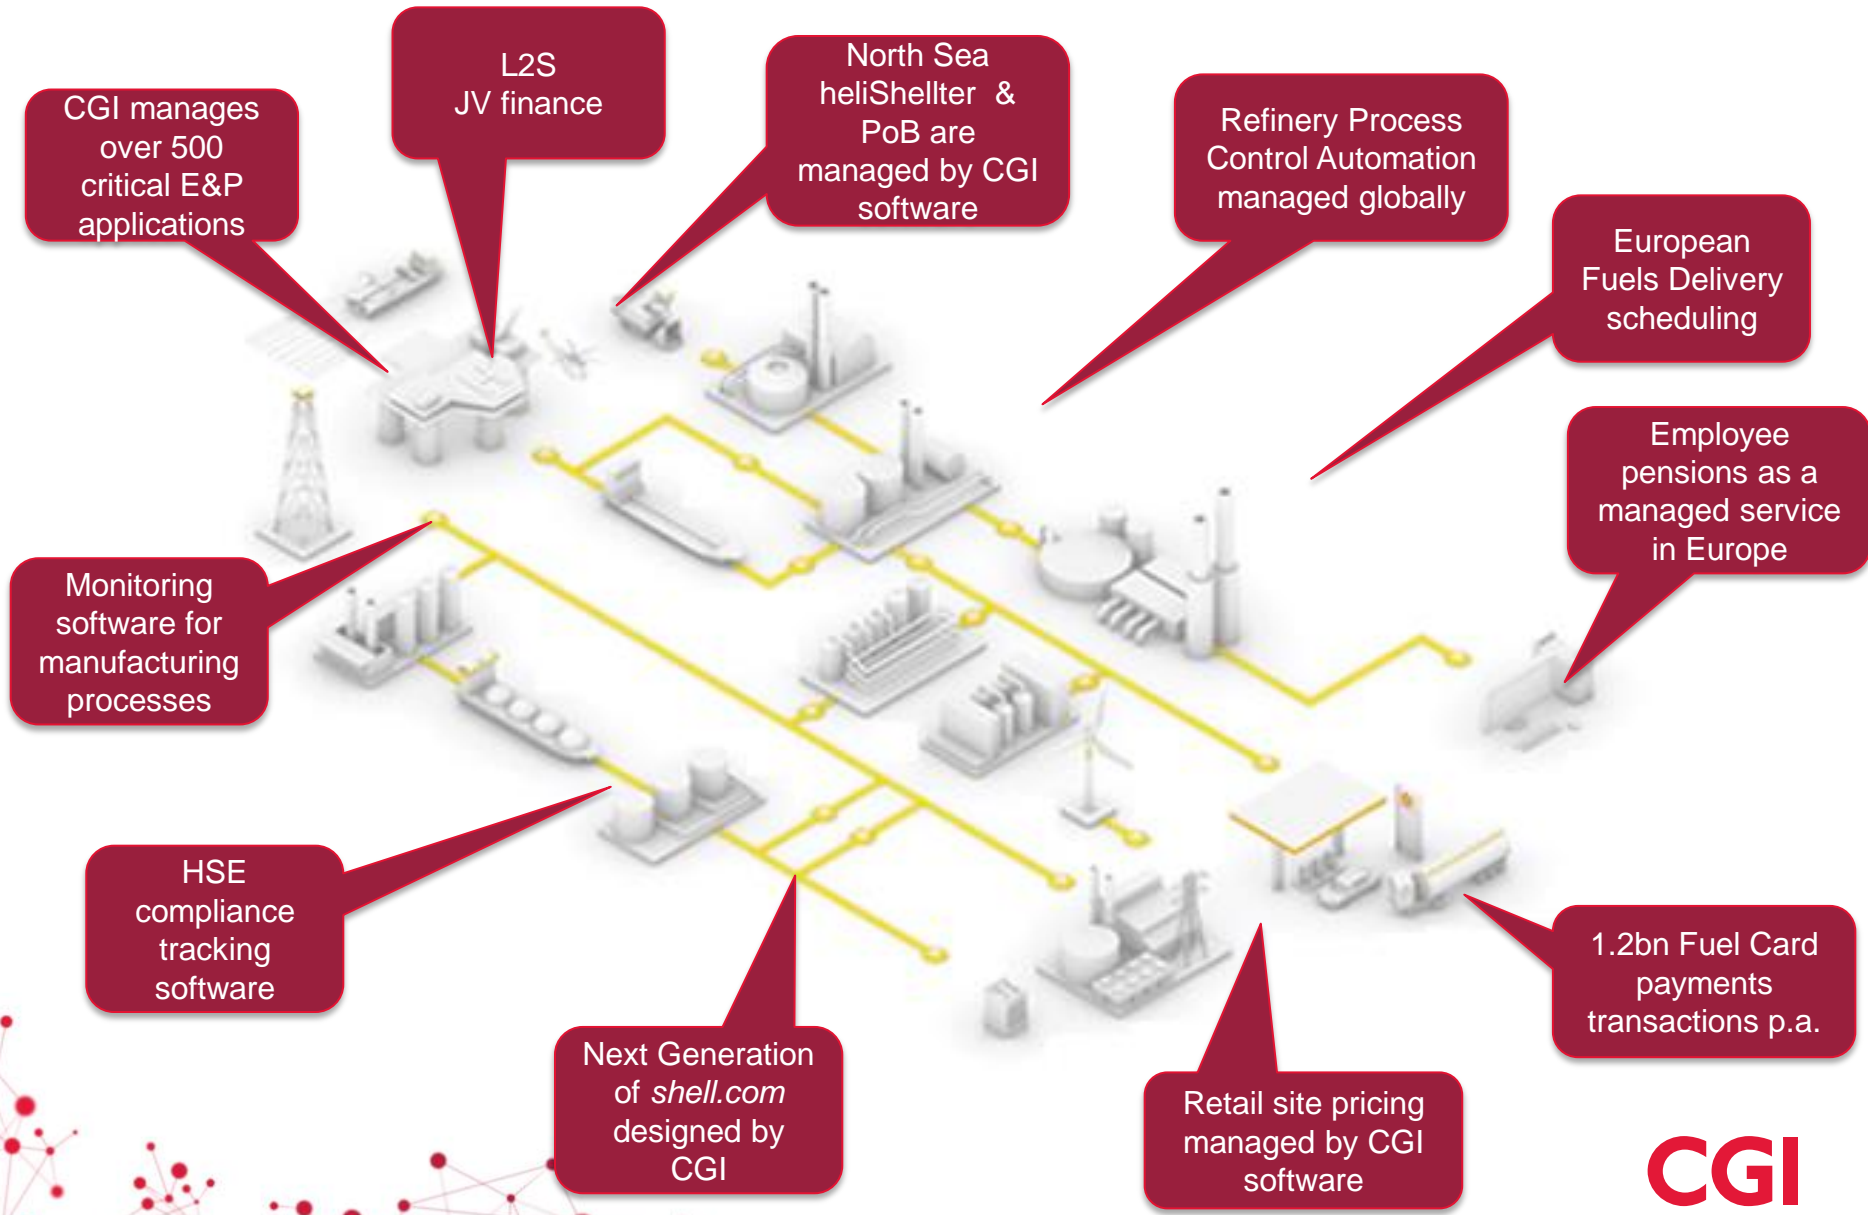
CGI manages over 500 critical E&P applications

L2S
JV finance

North Sea heliShellter & PoB are managed by CGI software

Refinery Process Control Automation managed globally

European Fuels Delivery scheduling

Employee pensions as a managed service in Europe

Monitoring software for manufacturing processes

HSE compliance tracking software

Next Generation of *shell.com* designed by CGI

Retail site pricing managed by CGI software

1.2bn Fuel Card payments transactions p.a.

CGI